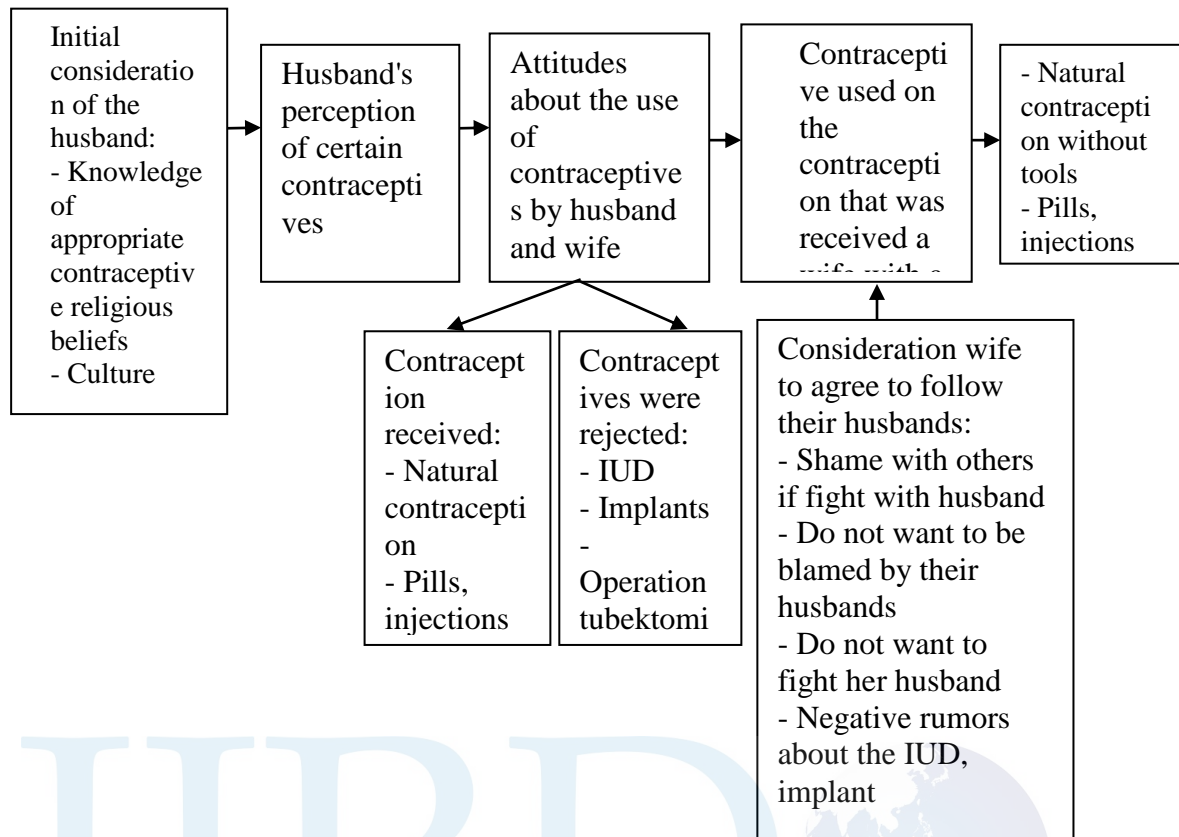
Initial consideration of the husband:
- Knowledge of appropriate contraceptive religious beliefs
- Culture

Husband's perception of certain contraceptives

Attitudes about the use of contraceptives by husband and wife

Contraceptive used on the contraception that was received a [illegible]

- Natural contraception without tools
- Pills, injections

Contraception received:
- Natural contraception
- Pills, injections

Contraceptives were rejected:
- IUD
- Implants
- Operation tubektomi

Consideration wife to agree to follow their husbands:
- Shame with others if fight with husband
- Do not want to be blamed by their husbands
- Do not want to fight her husband
- Negative rumors about the IUD, implant